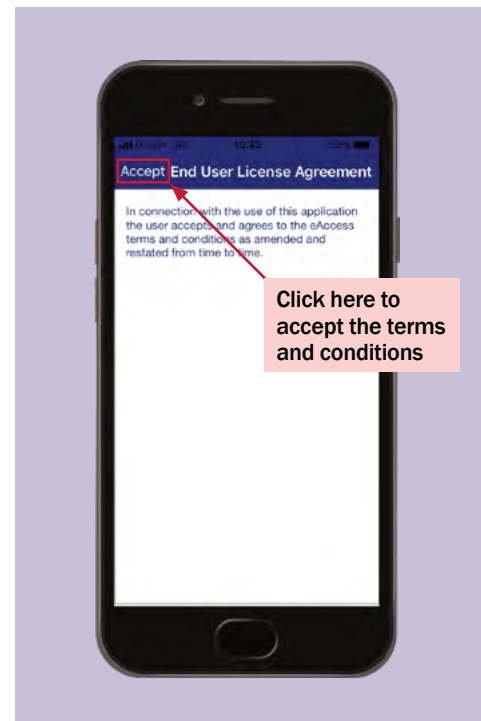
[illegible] 15:33 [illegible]

Accept End User License Agreement

In connection with the use of this application the user accepts and agrees to the eAccess terms and conditions as amended and restated from time to time.

Click here to accept the terms and conditions